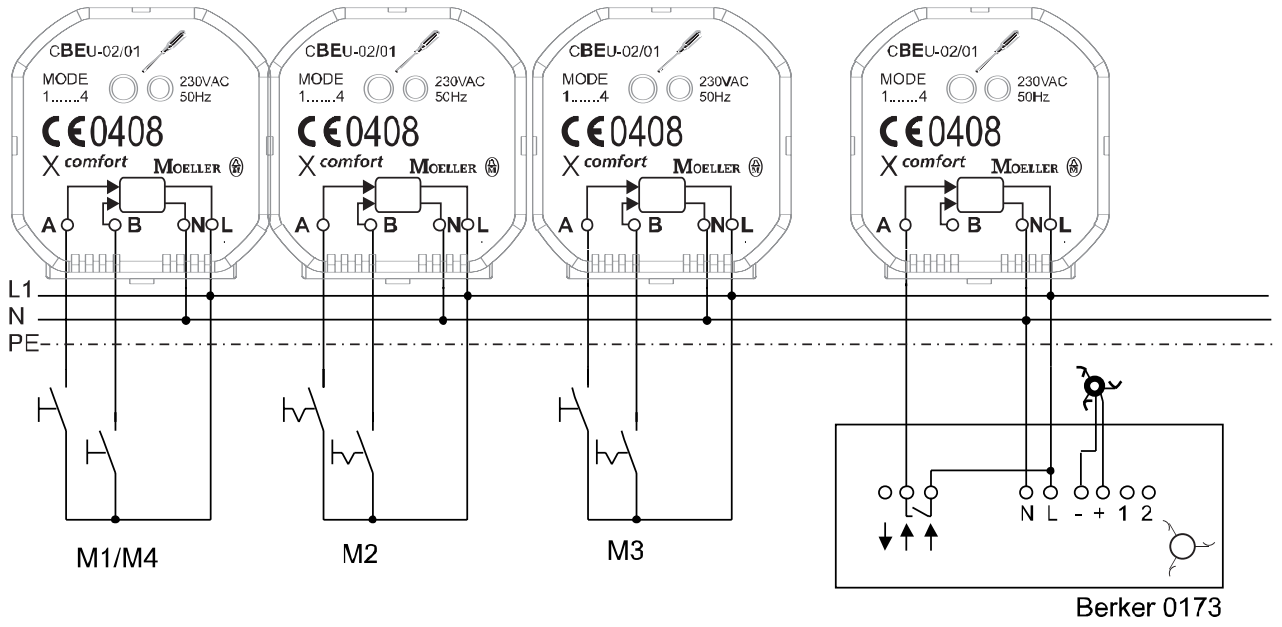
CBEU-02/01
MODE
1.......4
230VAC
50Hz
CE 0408
X comfort
MOELLER
A B N L

CBEU-02/01
MODE
1.......4
230VAC
50Hz
CE 0408
X comfort
MOELLER
A B N L

CBEU-02/01
MODE
1.......4
230VAC
50Hz
CE 0408
X comfort
MOELLER
A B N L

CBEU-02/01
MODE
1.......4
230VAC
50Hz
CE 0408
X comfort
MOELLER
A B N L

L1
N
PE

N L - + 1 2

M1/M4
M2
M3
Berker 0173